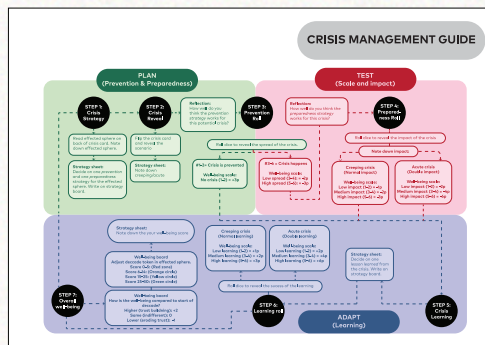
CRISIS MANAGEMENT GUIDE

PLAN
(Prevention & Preparedness)

STEP 1: Crisis Strategy

STEP 2: Crisis Reveal

Reflection:
How well do you think the prevention strategy works for this potential crisis?

STEP 3: Prevention Roll

Read affected sphere on back of crisis card. Note affected sphere.

Flip the crisis card and reveal the scenario.

Strategy sheet:
Decide on one prevention and one preparedness strategy for the affected sphere. Write on strategy board.

Strategy sheet:
Note down crisis/impact

Roll dice to reveal the spread of the crisis.

If 4+ = Crisis is prevented

Wellbeing scale:
No crisis (1-6) = +1p

TEST
(Scale and Impact)

Reflection:
How well do you think the preparedness strategy worked for this crisis?

STEP 4: Preparedness Roll

If 1-3 = Crisis happens

Wellbeing scale:
Low spread (1-3) = -1p
High spread (4-6) = -2p

Roll dice to reveal the impact of the crisis.

Note down impact

Creeping crisis
(Normal impact)

Wellbeing scale:
Low impact (4-6) = +1p
Medium impact (2-3) = -1p
High impact (1) = -2p

Acute crisis
(Double impact)

Wellbeing scale:
Low impact (4-6) = +2p
Medium impact (2-3) = -2p
High impact (1) = -4p

Strategy sheet:
Note down the your wellbeing score

Wellbeing board:
Adjust decoder token in affected sphere.
Score 0-5 (Red zone)
Score 6-10 (Orange circle)
Score 11-15 (Yellow circle)
Score 16-20 (Green circle)

Wellbeing board:
How is the wellbeing compared to start of decade?
Higher (lives) = +1
Same (indifferent) 0
Lower (existing loss) -1

STEP 7: Overall wellbeing

Creeping crisis
(Normal learning)

Wellbeing scale:
Low learning (4-6) = +1p
Medium learning (2-3) = +2p
High learning (1) = +3p

Acute crisis
(Double learning)

Wellbeing scale:
Low learning (4-6) = +2p
Medium learning (2-3) = +4p
High learning (1) = +6p

Roll dice to reveal the success of the learning.

STEP 6: Learning roll

Strategy sheet:
Decide on one lesson learned from the crisis. Write on strategy board.

STEP 5: Crisis Learning

ADAPT
(Learning)